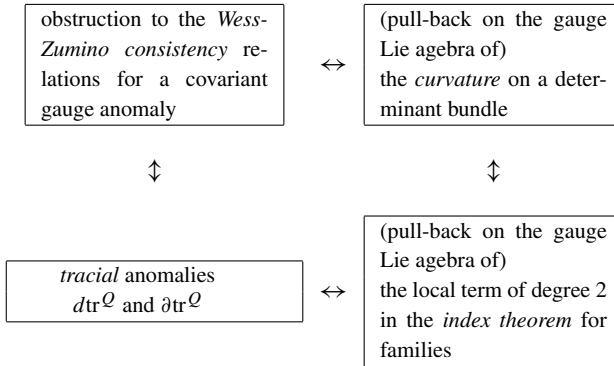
obstruction to the *Wess-Zumino consistency* relations for a covariant gauge anomaly

$\leftrightarrow$

(pull-back on the gauge Lie agebra of) the *curvature* on a determinant bundle

$\updownarrow$

$\updownarrow$

*tracial* anomalies $d\mathrm{tr}^{Q}$ and $\partial\mathrm{tr}^{Q}$

$\leftrightarrow$

(pull-back on the gauge Lie agebra of) the local term of degree 2 in the *index theorem* for families